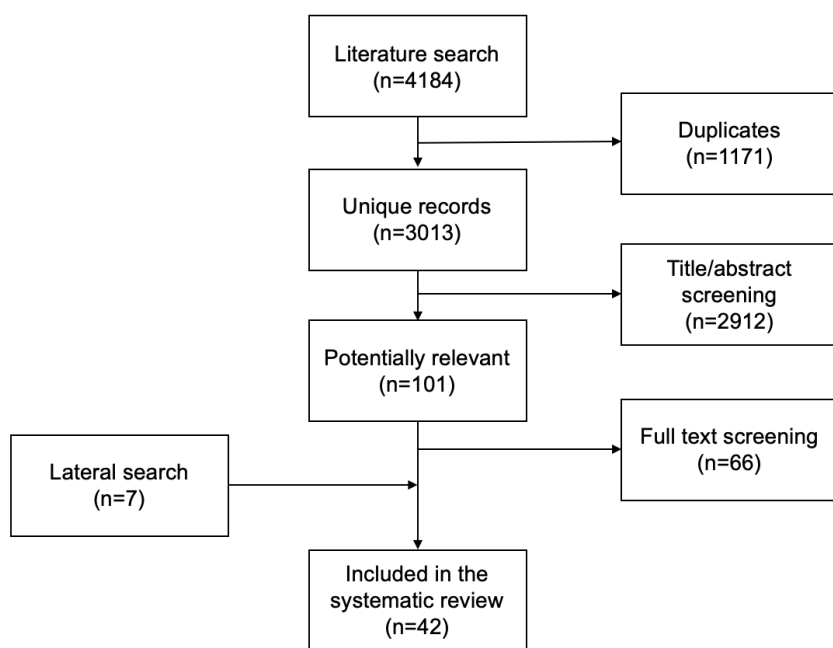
Literature search
(n=4184)

Duplicates
(n=1171)

Unique records
(n=3013)

Title/abstract screening
(n=2912)

Potentially relevant
(n=101)

Full text screening
(n=66)

Lateral search
(n=7)

Included in the systematic review
(n=42)